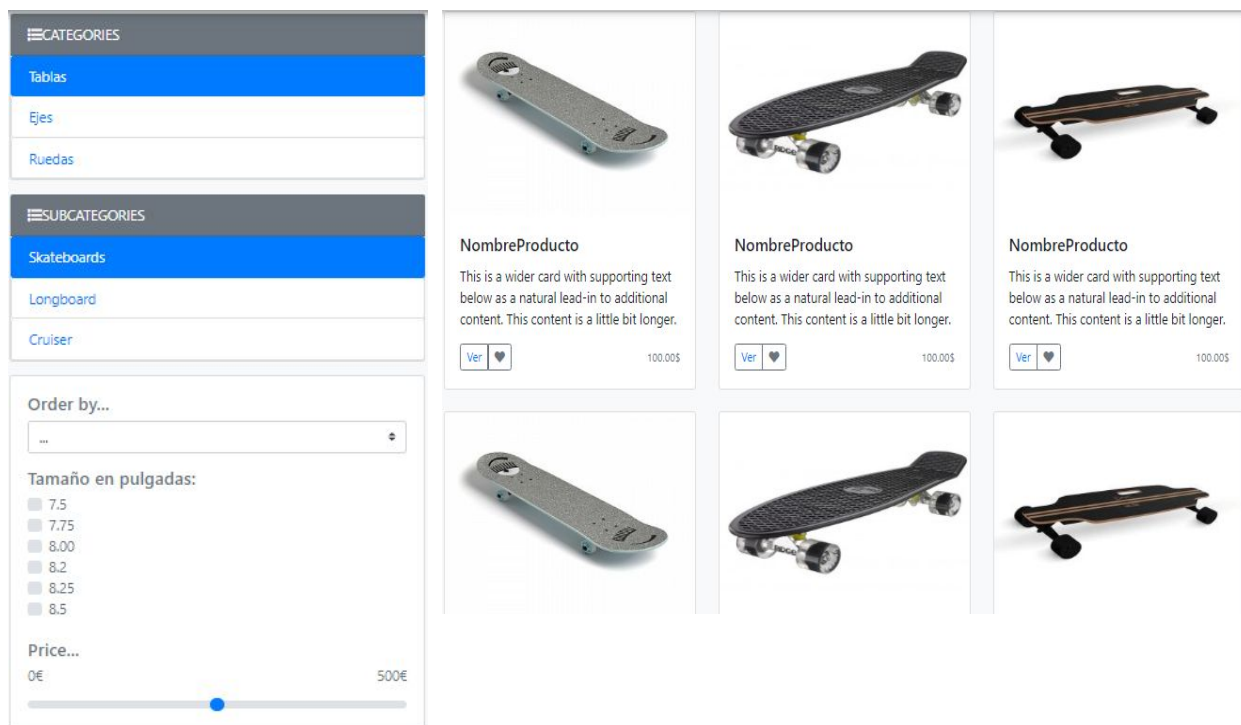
CATEGORIES
Tablas
Ejes
Ruedas

SUBCATEGORIES
Skateboards
Longboard
Cruiser

Order by...
...

Tamaño en pulgadas:
7.5
7.75
8.00
8.2
8.25
8.5

Price...
0€
500€

NombreProducto
This is a wider card with supporting text below as a natural lead-in to additional content. This content is a little bit longer.
Ver
100.00$

NombreProducto
This is a wider card with supporting text below as a natural lead-in to additional content. This content is a little bit longer.
Ver
100.00$

NombreProducto
This is a wider card with supporting text below as a natural lead-in to additional content. This content is a little bit longer.
Ver
100.00$